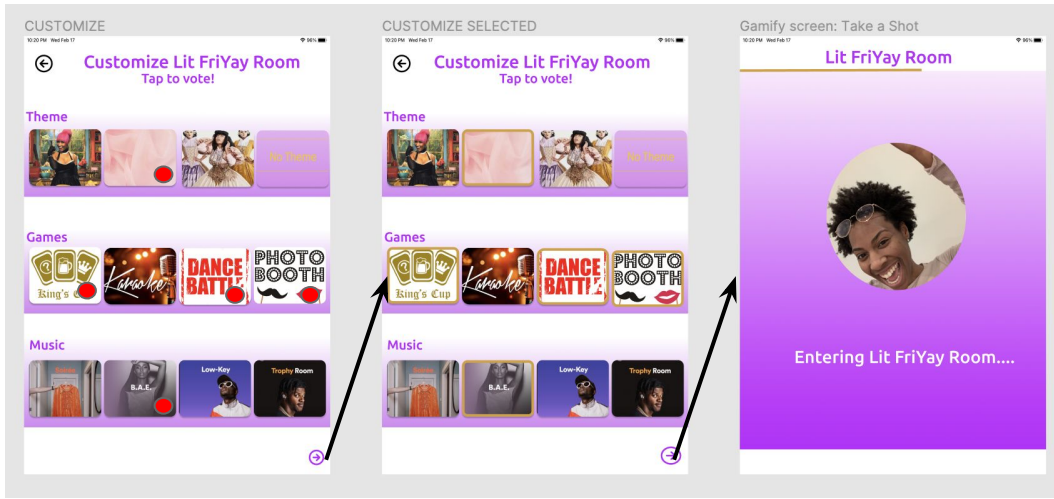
CUSTOMIZE

10:20 PM Wed Feb 17

96%

Customize Lit FriYay Room
Tap to vote!

Theme

No Theme

Games

King's Cup

Karaoke

DANCE BATTLE

PHOTO BOOTH

Music

B.A.E.

Low-Key

Trophy Room

CUSTOMIZE SELECTED

10:20 PM Wed Feb 17

96%

Customize Lit FriYay Room
Tap to vote!

Theme

No Theme

Games

King's Cup

Karaoke

DANCE BATTLE

PHOTO BOOTH

Music

B.A.E.

Low-Key

Trophy Room

Gamify screen: Take a Shot

10:20 PM Wed Feb 17

96%

Lit FriYay Room

Entering Lit FriYay Room....